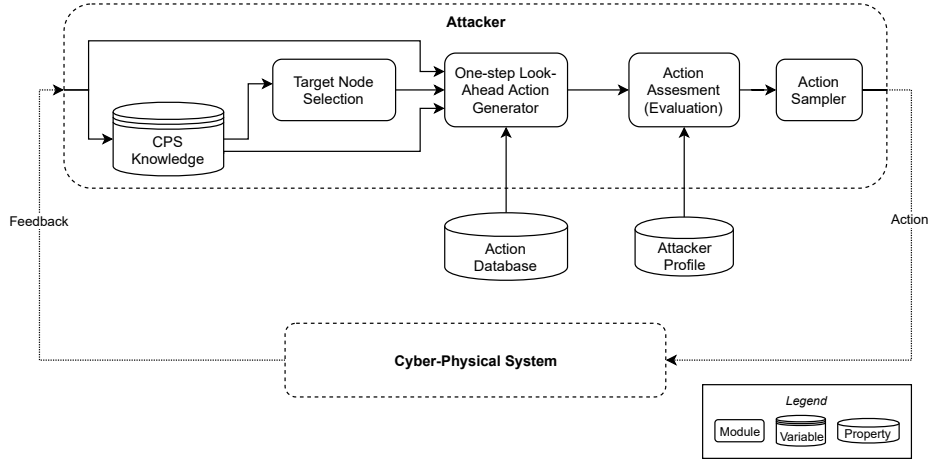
Attacker

Target Node Selection

CPS Knowledge

One-step Look-Ahead Action Generator

Action Assesment (Evaluation)

Action Sampler

Feedback

Action

Action Database

Attacker Profile

Cyber-Physical System

Legend

Module

Variable

Property